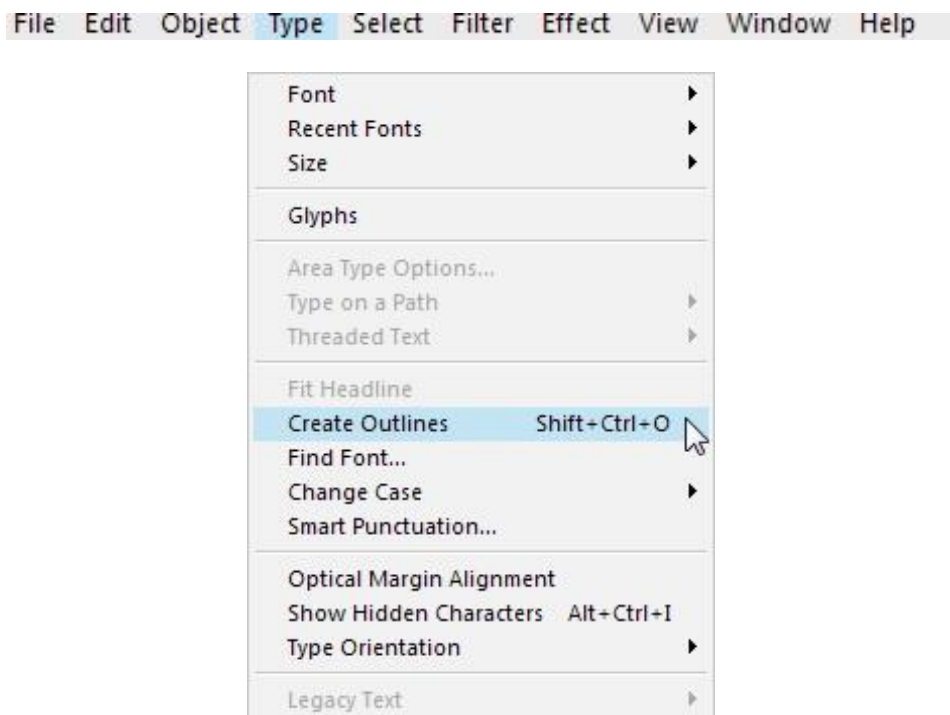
File Edit Object Type Select Filter Effect View Window Help

Font
Recent Fonts
Size

Glyphs

Area Type Options...
Type on a Path
Threaded Text

Fit Headline
Create Outlines Shift+Ctrl+O
Find Font...
Change Case
Smart Punctuation...

Optical Margin Alignment
Show Hidden Characters Alt+Ctrl+I
Type Orientation

Legacy Text